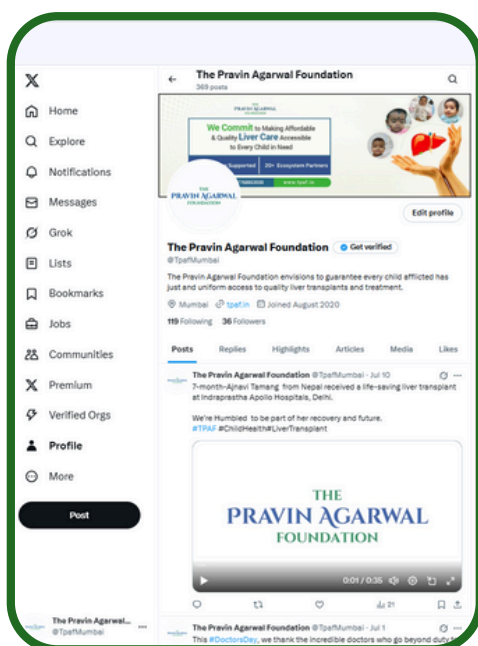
X

Home

Explore

Notifications

Messages

Grok

Lists

Bookmarks

Jobs

Communities

Premium

Verified Orgs

Profile

More

Post

The Pravin Agarwal... @TpafMumbai

The Pravin Agarwal Foundation
369 posts

THE PRAVIN AGARWAL FOUNDATION

We Commit to Making Affordable & Quality Liver Care Accessible to Every Child in Need

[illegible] Supported | 20+ Ecosystem Partners

www.tpaf.in

THE PRAVIN AGARWAL FOUNDATION

Edit profile

The Pravin Agarwal Foundation Get verified
@TpafMumbai

The Pravin Agarwal Foundation envisions to guarantee every child afflicted has just and uniform access to quality liver transplants and treatment.

Mumbai tpaf.in Joined August 2020

119 Following 36 Followers

Posts Replies Highlights Articles Media Likes

The Pravin Agarwal Foundation @TpafMumbai · Jul 10
7-month-Ajnavi Tamang from Nepal received a life-saving liver transplant at Indraprastha Apollo Hospitals, Delhi.

We're Humbled to be part of her recovery and future.
#TPAF #ChildHealth#LiverTransplant

THE PRAVIN AGARWAL FOUNDATION

0:01 / 0:35

21

The Pravin Agarwal Foundation @TpafMumbai · Jul 1
This #DoctorsDay, we thank the incredible doctors who go beyond duty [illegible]